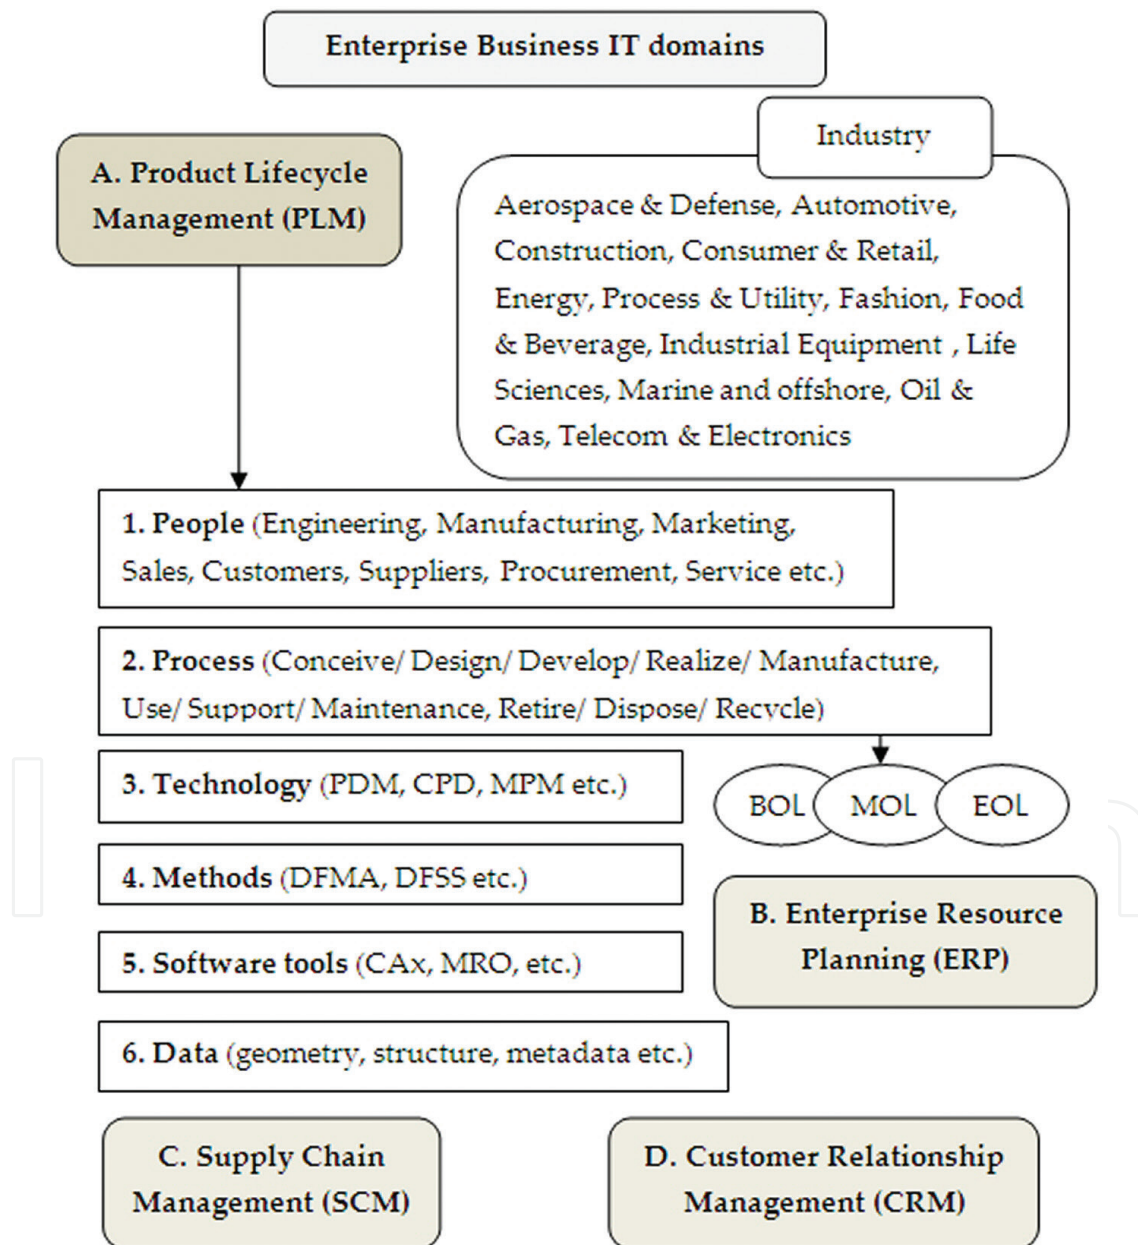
Enterprise Business IT domains

A. Product Lifecycle Management (PLM)

Industry

Aerospace & Defense, Automotive, Construction, Consumer & Retail, Energy, Process & Utility, Fashion, Food & Beverage, Industrial Equipment , Life Sciences, Marine and offshore, Oil & Gas, Telecom & Electronics

1. People (Engineering, Manufacturing, Marketing, Sales, Customers, Suppliers, Procurement, Service etc.)

2. Process (Conceive/ Design/ Develop/ Realize/ Manufacture, Use/ Support/ Maintenance, Retire/ Dispose/ Recycle)

3. Technology (PDM, CPD, MPM etc.)

BOL

MOL

EOL

4. Methods (DFMA, DFSS etc.)

B. Enterprise Resource Planning (ERP)

5. Software tools (CAx, MRO, etc.)

6. Data (geometry, structure, metadata etc.)

C. Supply Chain Management (SCM)

D. Customer Relationship Management (CRM)